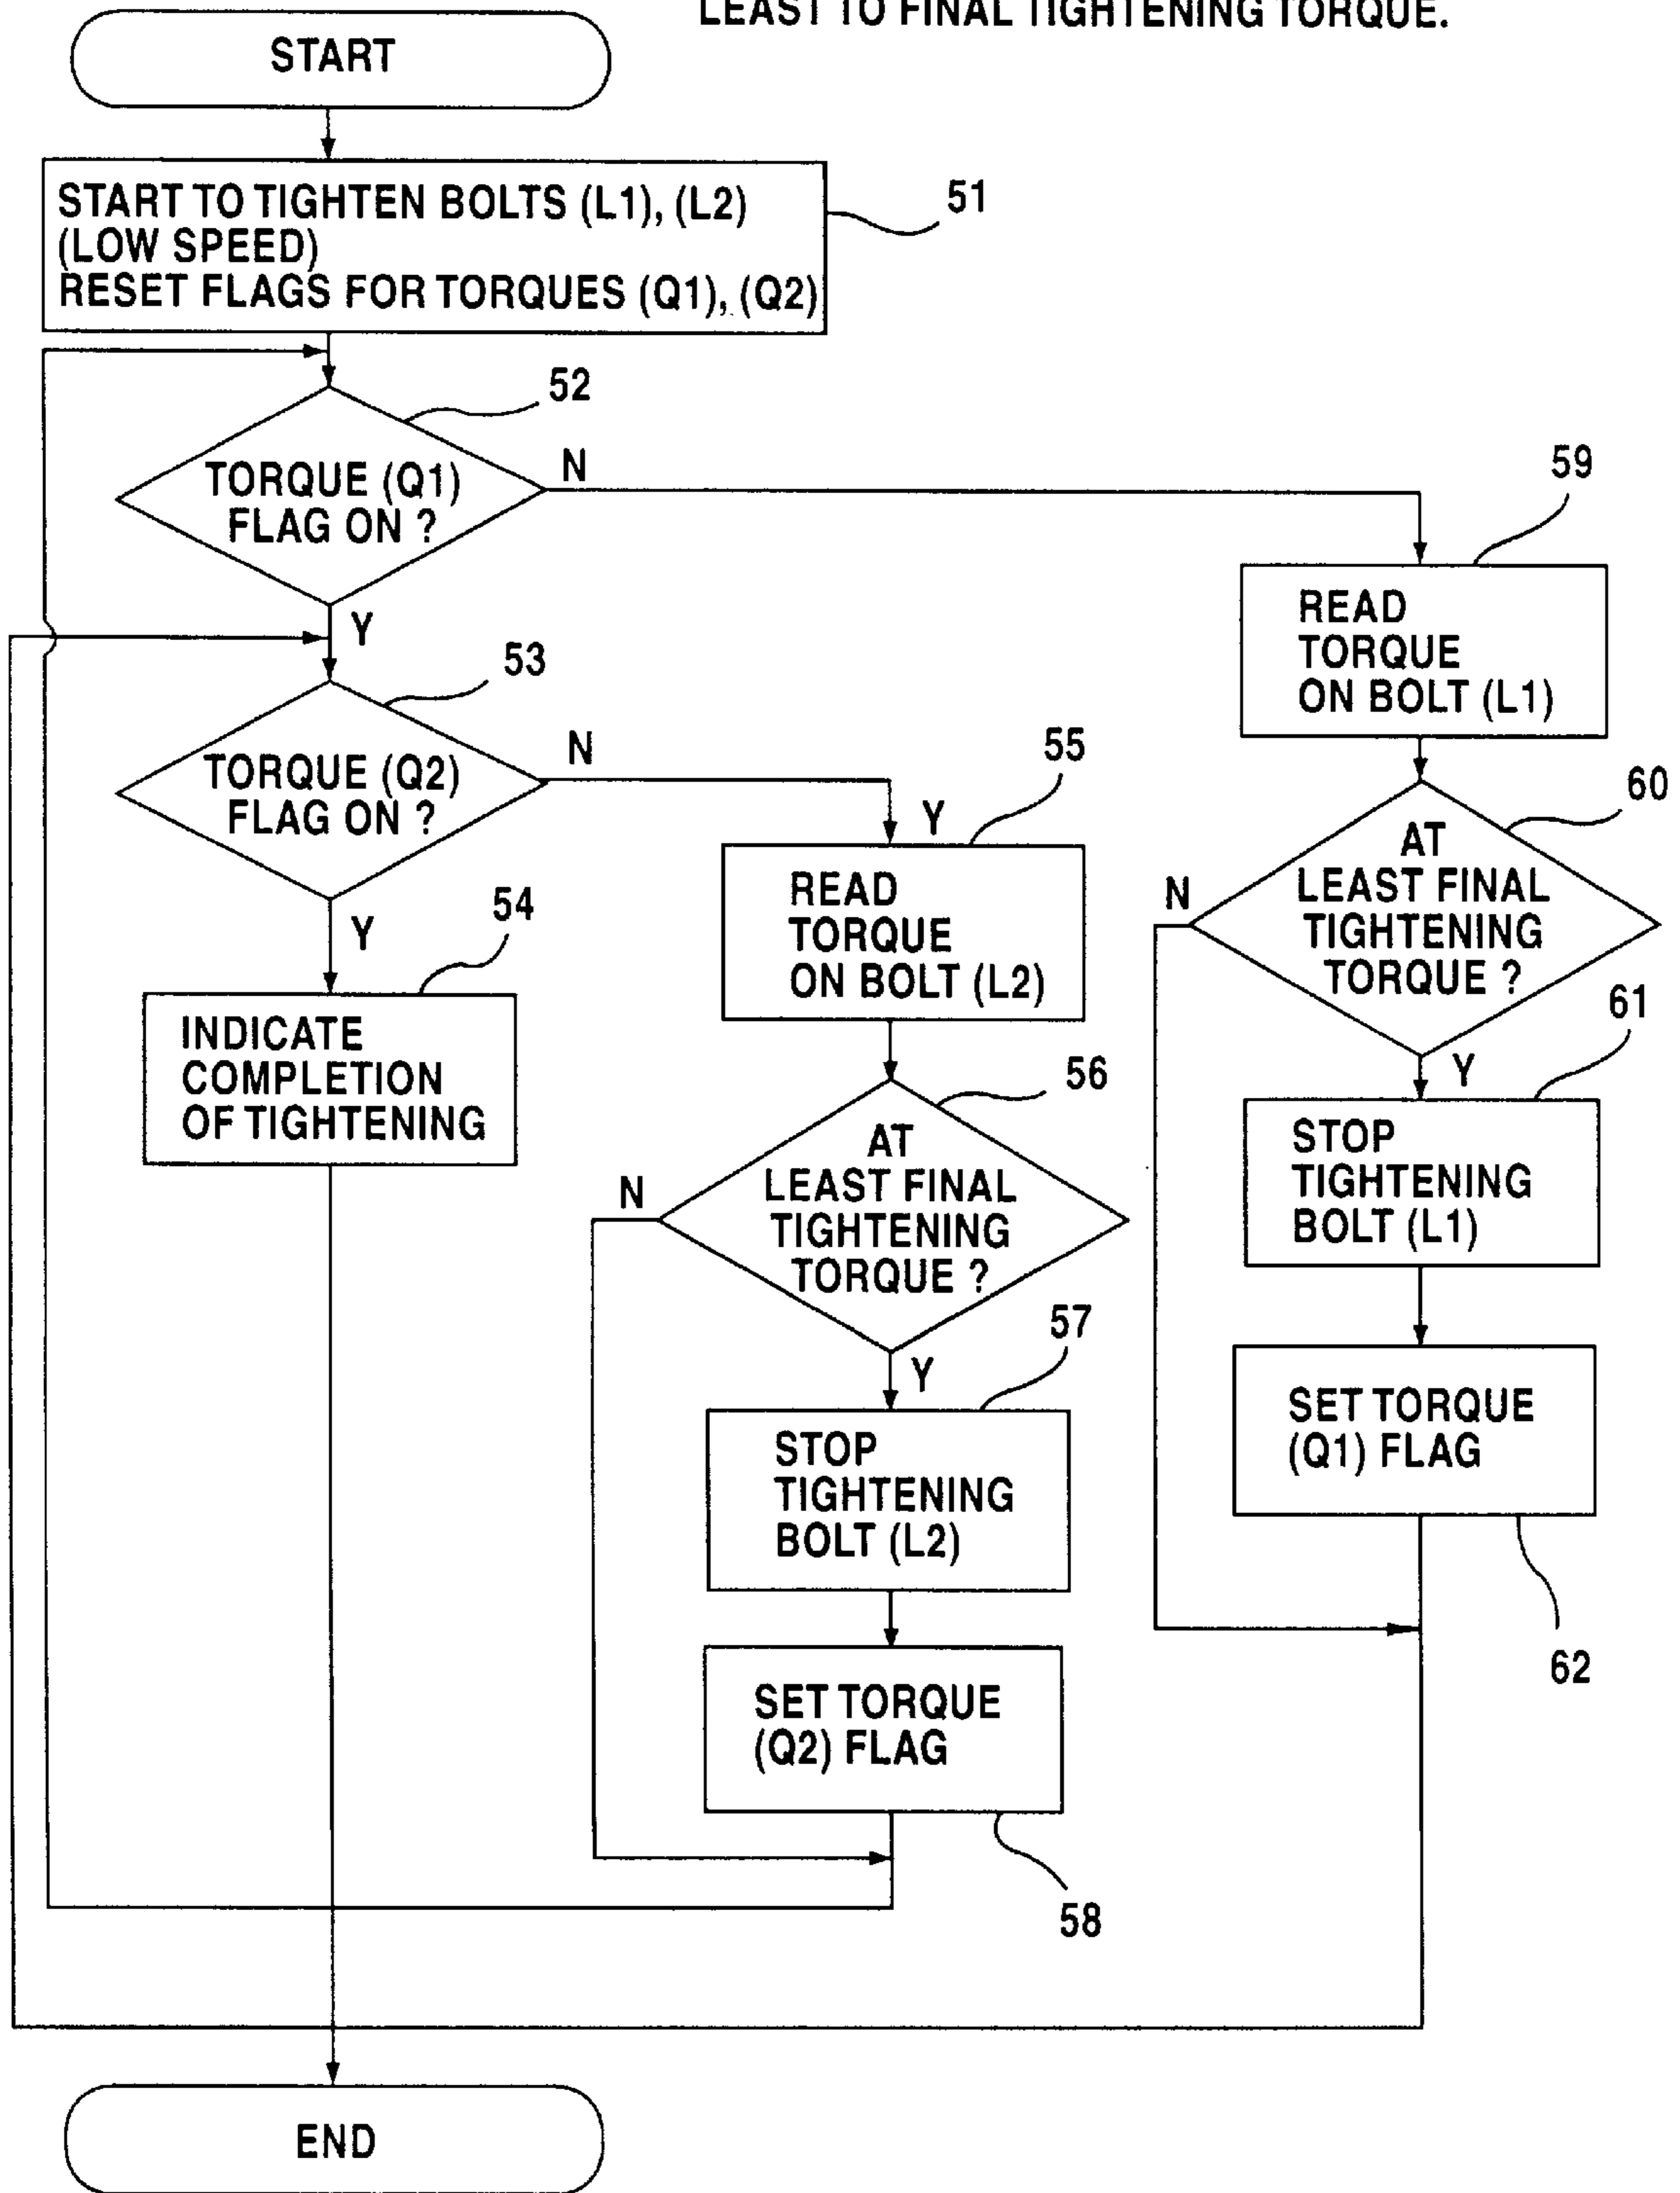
LEAST TO FINAL TIGHTENING TORQUE.

START

START TO TIGHTEN BOLTS (L1), (L2) (LOW SPEED)
RESET FLAGS FOR TORQUES (Q1), (Q2)

51

52

TORQUE (Q1) FLAG ON ?

N

Y

53

TORQUE (Q2) FLAG ON ?

N

Y

54

INDICATE COMPLETION OF TIGHTENING

55

Y

READ TORQUE ON BOLT (L2)

56

AT LEAST FINAL TIGHTENING TORQUE ?

N

Y

57

STOP TIGHTENING BOLT (L2)

SET TORQUE (Q2) FLAG

58

59

READ TORQUE ON BOLT (L1)

60

AT LEAST FINAL TIGHTENING TORQUE ?

N

Y

61

STOP TIGHTENING BOLT (L1)

SET TORQUE (Q1) FLAG

62

END